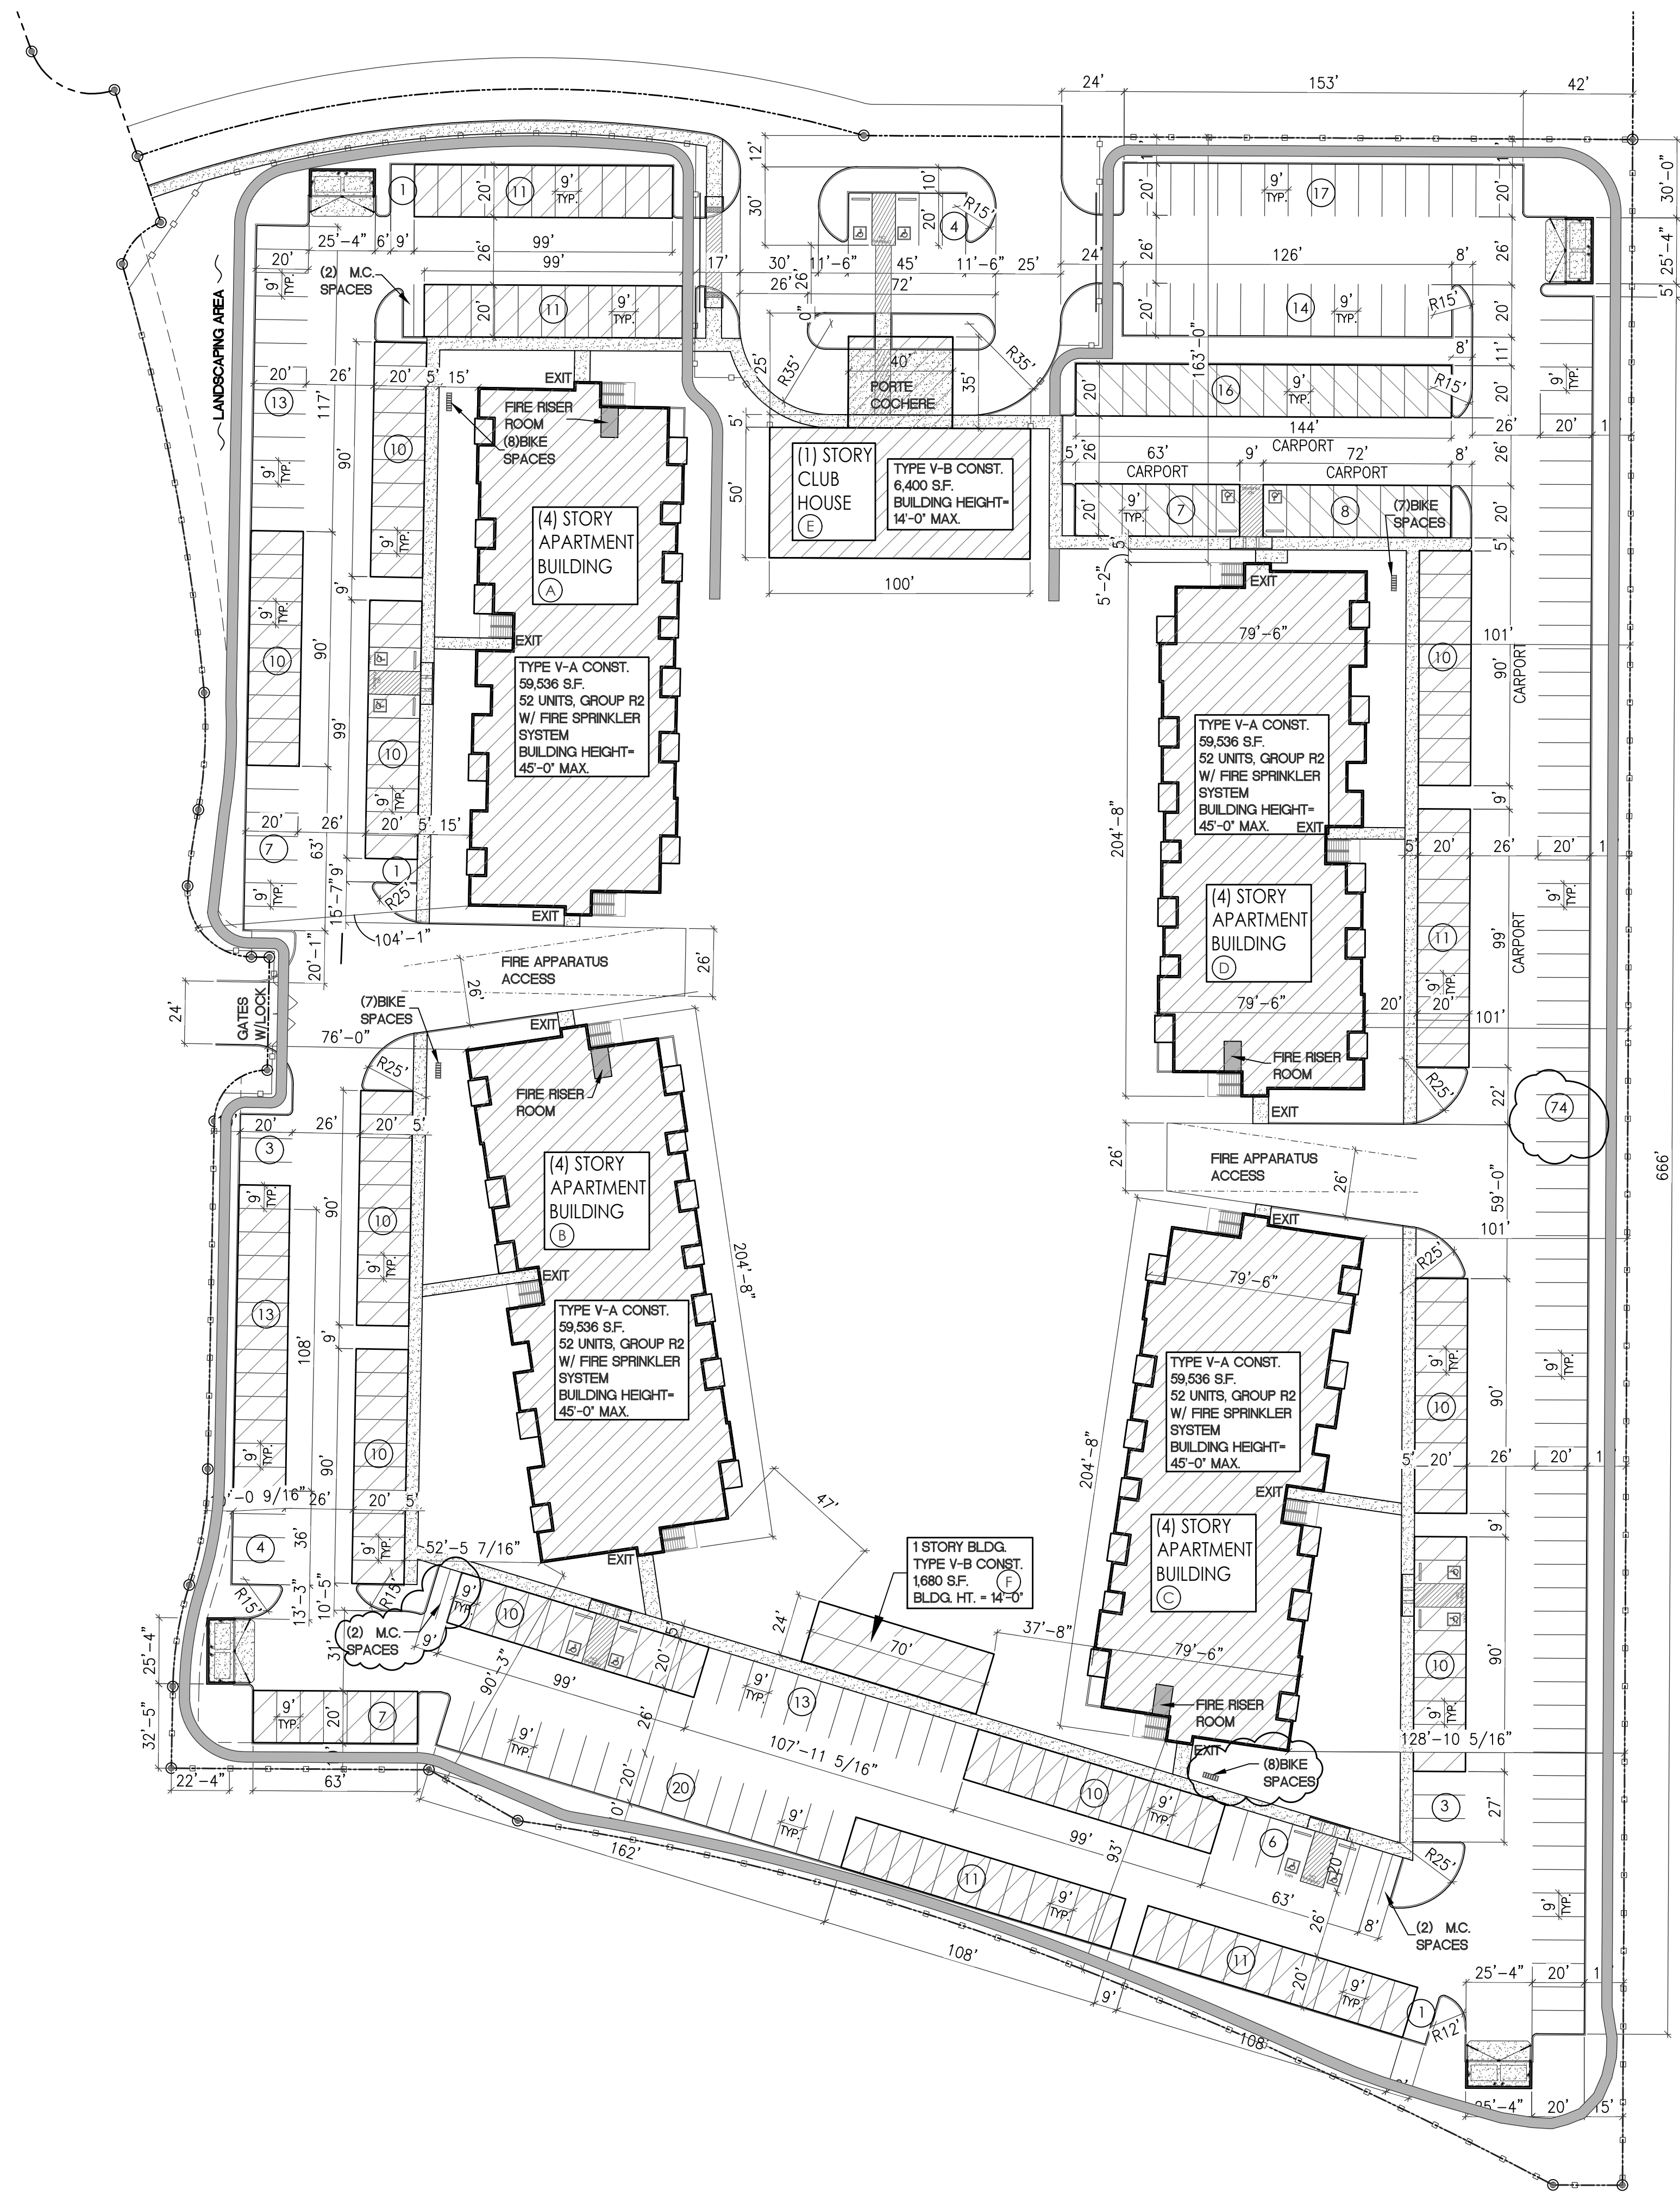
24' 153' 42'

12' 30' 10' 20' R15' 4 30'-0" 25'-4" 5'

1 20' 11 9' TYP. 20' 9' TYP. 17 20'

25'-4" 6' 9' 26' 99' 99' 26' 126' 8' 26'

20' (2) M.C. SPACES 30' 11'-6" 45' 11'-6" 25' 24'

LANDSCAPING AREA

9' TYP. 20' 11 9' TYP. 17' 26' 72' 20' 14 9' TYP. R15' 20'

0" R35' 40' R35' 8' 11'

20' 26' 20' 5' 15' 25' 163'-0" 20' 16 9' TYP. R15' 9' TYP. 20'

13 117' EXIT PORTE COCHERE 35

FIRE RISER ROOM (8)BIKE SPACES 5' 144' 26' 20' 1'

CARPORT 26' 63' 9' 72' 26'

10 90' CARPORT CARPORT 8'

(1) STORY CLUB HOUSE E

TYPE V-B CONST. 6,400 S.F. BUILDING HEIGHT= 14'-0" MAX.

50' 20' 9' TYP. 7 8 (7)BIKE SPACES 20'

9' TYP. 9' TYP. 5' 5'

(4) STORY APARTMENT BUILDING A

100' 5'-2" EXIT

9' 79'-6" 101'

10 90' EXIT

TYPE V-A CONST. 59,536 S.F. 52 UNITS, GROUP R2 W/ FIRE SPRINKLER SYSTEM BUILDING HEIGHT= 45'-0" MAX.

10 90' CARPORT

99' 10

TYPE V-A CONST. 59,536 S.F. 52 UNITS, GROUP R2 W/ FIRE SPRINKLER SYSTEM BUILDING HEIGHT= 45'-0" MAX.

9' TYP. 9'

20' 26' 20' 5' 15' EXIT

204'-8" 5' 20' 26' 20' 1'

7 63' 1

9' TYP. 15'-7" 9' R25' EXIT

(4) STORY APARTMENT BUILDING D

9' TYP.

11 99' CARPORT

104'-1" 20'-1"

FIRE APPARATUS ACCESS 26' 26'

9' TYP. 20'

79'-6" 20' 101'

24' GATES W/LOCK

(7)BIKE SPACES EXIT

76'-0" R25' FIRE RISER ROOM

FIRE RISER ROOM EXIT R25' 22' 74

20' 26' 20' 5'

3 26' FIRE APPARATUS ACCESS 26'

59'-0" 666'

9' TYP. 90' 10

(4) STORY APARTMENT BUILDING B

204'-8"

EXIT

101'

EXIT R25' 79'-6"

9' TYP. 13 108'

TYPE V-A CONST. 59,536 S.F. 52 UNITS, GROUP R2 W/ FIRE SPRINKLER SYSTEM BUILDING HEIGHT= 45'-0" MAX.

9' 9' TYP.

10

TYPE V-A CONST. 59,536 S.F. 52 UNITS, GROUP R2 W/ FIRE SPRINKLER SYSTEM BUILDING HEIGHT= 45'-0" MAX.

204'-8"

9' TYP. 10 90'

9' TYP. 90' 10

-0 9/16" 26' 20' 5' EXIT 47'

5' 20' 26' 20' 1'

4 36' 9' TYP. 52'-5 7/16" EXIT

(4) STORY APARTMENT BUILDING C

1 STORY BLDG. TYPE V-B CONST. 1,680 S.F. BLDG. HT. = 14'-0" F

9'

R15' 13'-3" 10'-5" R15' 9' TYP. 10

24' 37'-8"

25'-4" 31' (2) M.C. SPACES 9' 70' 79'-6" 10 90'

20' 9' TYP. 13

99' 90'-3" 26'

9' TYP. 20' 7 FIRE RISER ROOM

32'-5" 9' TYP. 107'-11 5/16" 128'-10 5/16"

22'-4" 63' 20' 20 EXIT (8)BIKE SPACES

0' 10 9' TYP. 3 27'

162' 9' TYP. 99' 6

93' 20 R25'

11 9' TYP. 63'

26' 8' (2) M.C. SPACES 9' TYP.

108' 11 20' 9' TYP. 25'-4" 20' 1'

9' 108' 1 R12'

25'-4" 20' 15'